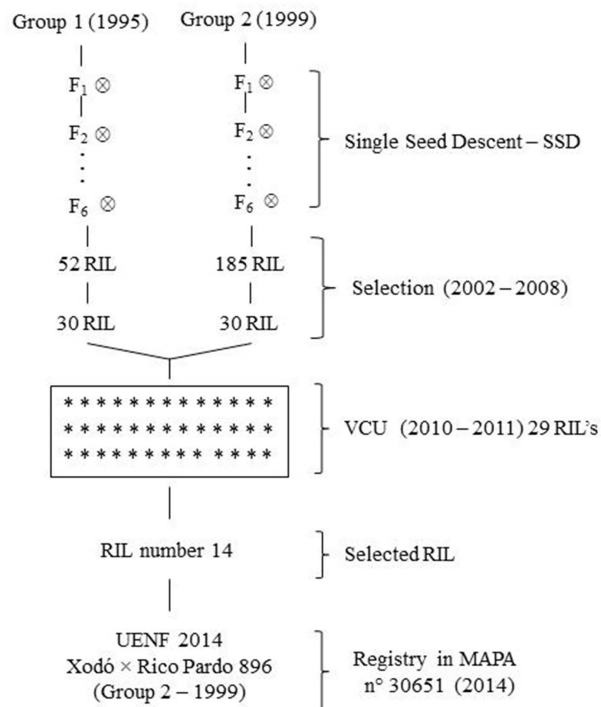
Group 1 (1995)

Group 2 (1999)

$F_1 \otimes$

$F_2 \otimes$

$F_6 \otimes$

$F_1 \otimes$

$F_2 \otimes$

$F_6 \otimes$

Single Seed Descent – SSD

52 RIL

30 RIL

185 RIL

30 RIL

Selection (2002 – 2008)

* * * * * * * * * * * * *
* * * * * * * * * * * * *
* * * * * * * * * * * *

VCU (2010 – 2011) 29 RIL's

RIL number 14

Selected RIL

UENF 2014
Xodó × Rico Pardo 896
(Group 2 – 1999)

Registry in MAPA
n° 30651 (2014)